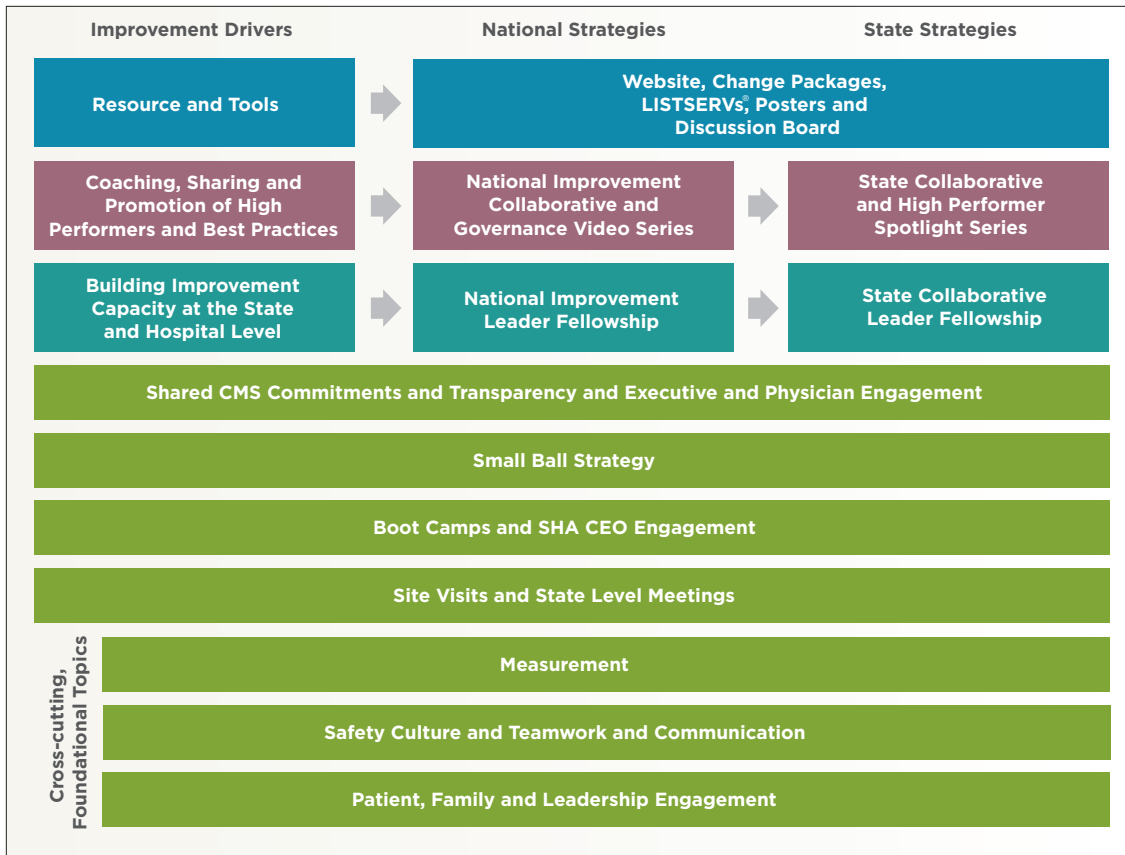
| Improvement Drivers | National Strategies | State Strategies |
|---|---|---|
| Resource and Tools | Website, Change Packages, LISTSERVs®, Posters and Discussion Board | |
| Coaching, Sharing and Promotion of High Performers and Best Practices | National Improvement Collaborative and Governance Video Series | State Collaborative and High Performer Spotlight Series |
| Building Improvement Capacity at the State and Hospital Level | National Improvement Leader Fellowship | State Collaborative Leader Fellowship |

Shared CMS Commitments and Transparency and Executive and Physician Engagement

Small Ball Strategy

Boot Camps and SHA CEO Engagement

Site Visits and State Level Meetings

Cross-cutting, Foundational Topics

Measurement

Safety Culture and Teamwork and Communication

Patient, Family and Leadership Engagement